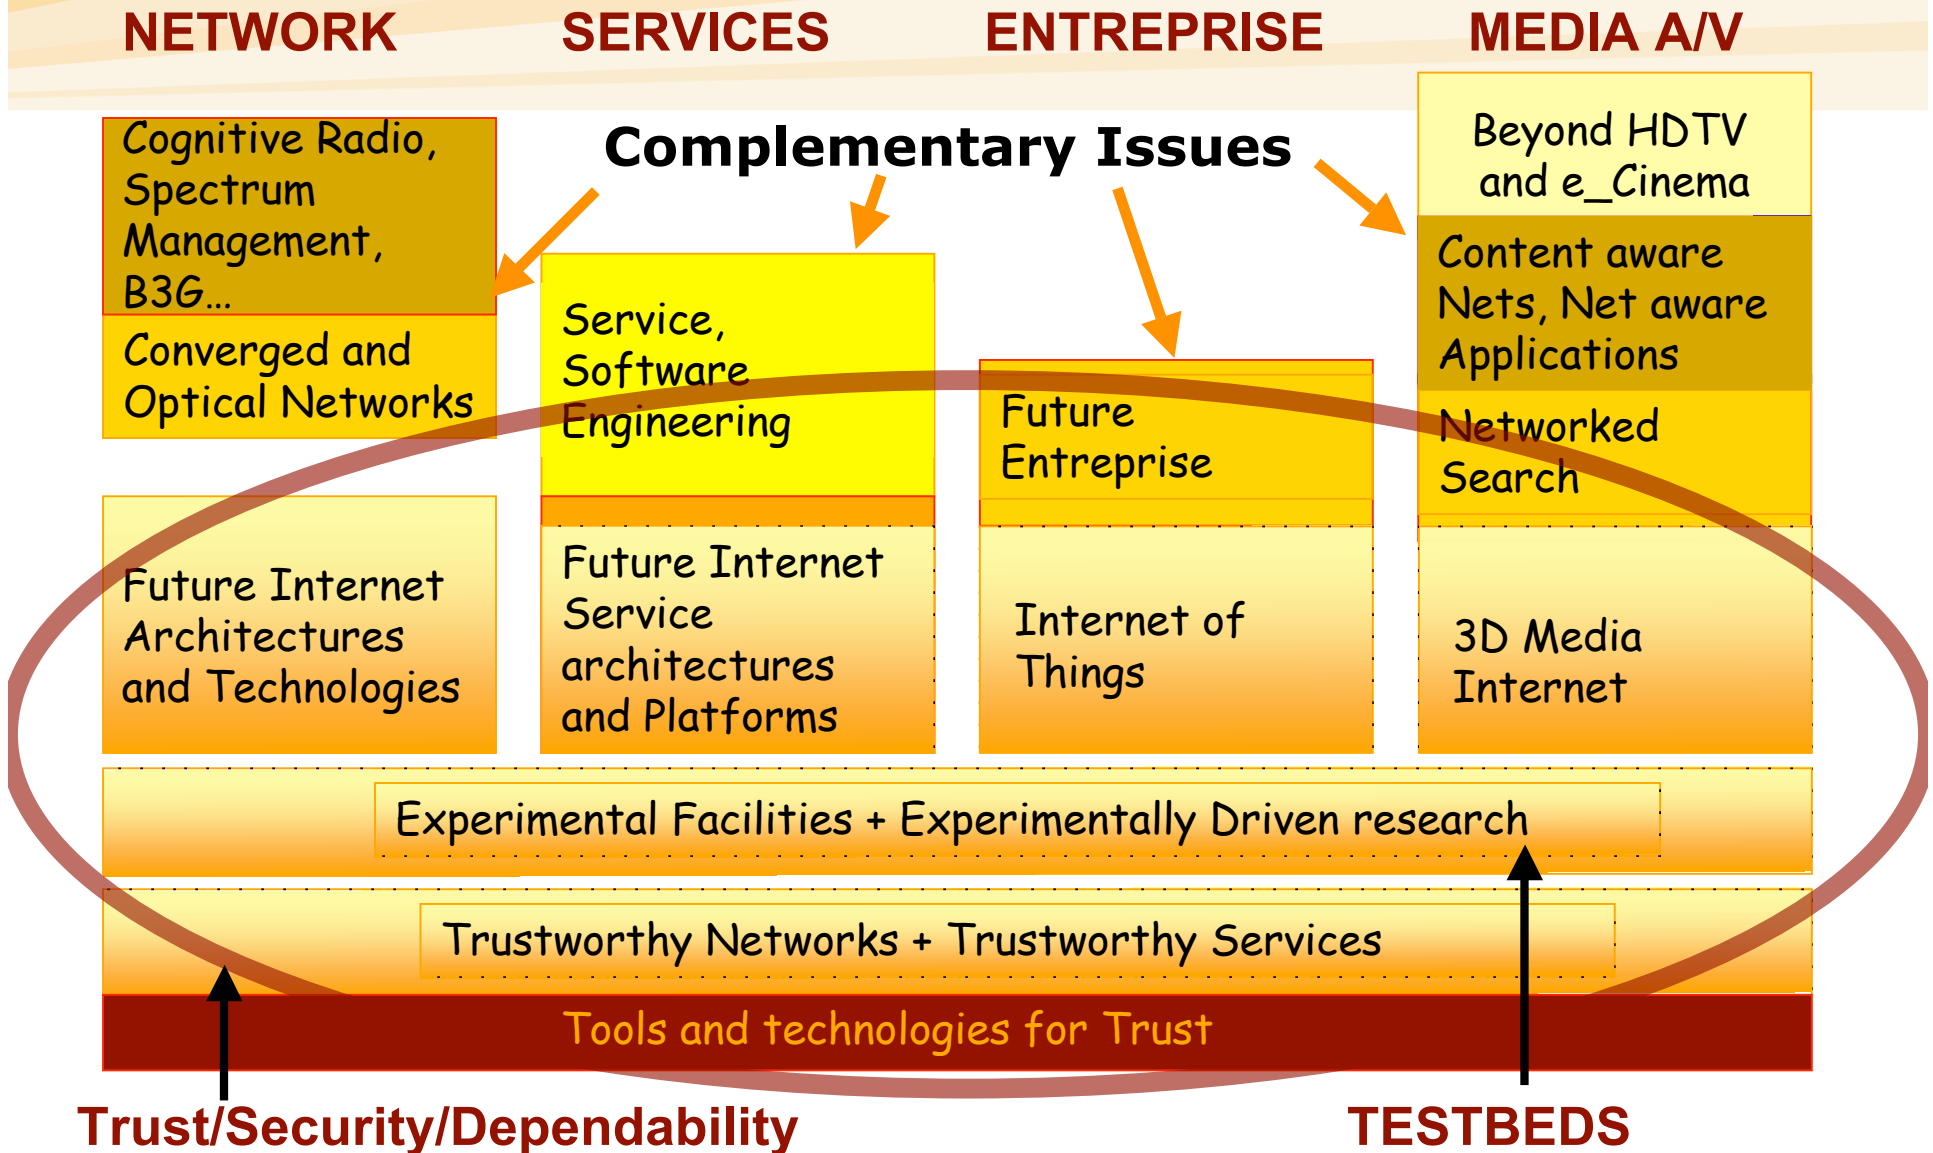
NETWORK SERVICES ENTREPRISE MEDIA A/V

Complementary Issues

Cognitive Radio, Spectrum Management, B3G…

Converged and Optical Networks

Future Internet Architectures and Technologies

Service, Software Engineering

Future Internet Service architectures and Platforms

Future Entreprise

Internet of Things

Beyond HDTV and e_Cinema

Content aware Nets, Net aware Applications

Networked Search

3D Media Internet

Experimental Facilities + Experimentally Driven research

Trustworthy Networks + Trustworthy Services

Tools and technologies for Trust

Trust/Security/Dependability

TESTBEDS